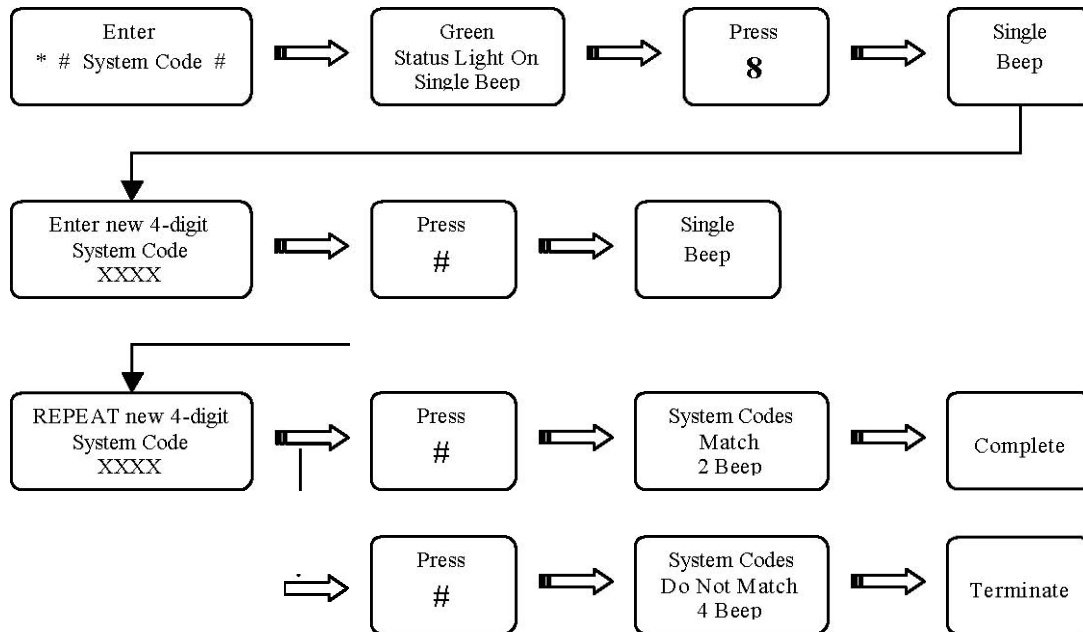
Enter
* # System Code #

Green
Status Light On
Single Beep

Press
8

Single
Beep

Enter new 4-digit
System Code
XXXX

Press
#

Single
Beep

REPEAT new 4-digit
System Code
XXXX

Press
#

System Codes
Match
2 Beep

Complete

Press
#

System Codes
Do Not Match
4 Beep

Terminate